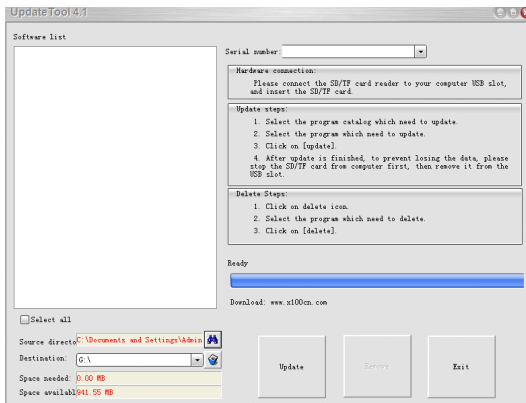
UpdateTool 4.1

Software list

Serial number:

Hardware connection:
Please connect the SD/TF card reader to your computer USB slot, and insert the SD/TF card.

Update steps:
1. Select the program catalog which need to update.
2. Select the program which need to update.
3. Click on [update].
4. After update is finished, to prevent losing the data, please stop the SD/TF card from computer first, then remove it from the USB slot.

Delete Steps:
1. Click on delete icon.
2. Select the program which need to delete.
3. Click on [delete].

Ready

Download: www.x100cn.com

Select all

Source directo C:\Documents and Settings\Admin

Destination: G:\

Space needed: 0.00 MB

Space availabl 941.55 MB

Update

Remove

Exit